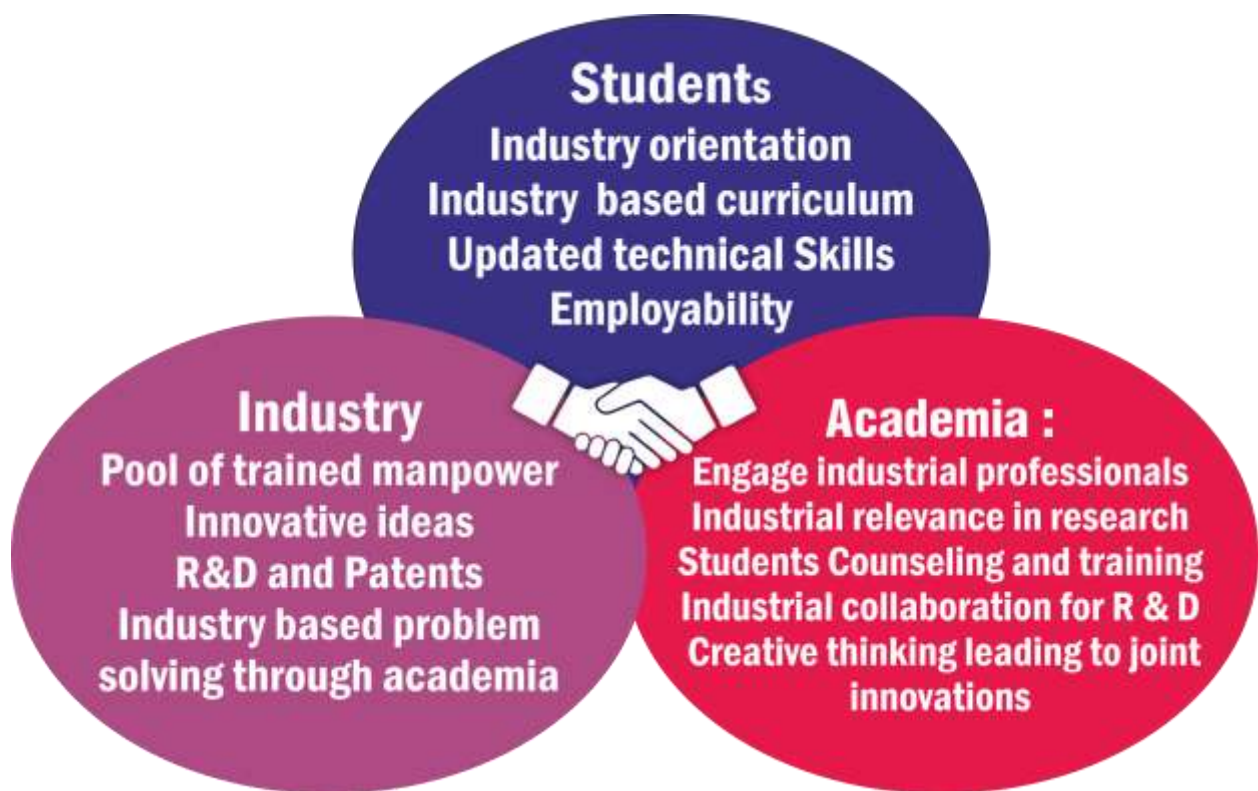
Students
Industry orientation
Industry based curriculum
Updated technical Skills
Employability

Industry
Pool of trained manpower
Innovative ideas
R&D and Patents
Industry based problem solving through academia

Academia :
Engage industrial professionals
Industrial relevance in research
Students Counseling and training
Industrial collaboration for R & D
Creative thinking leading to joint innovations